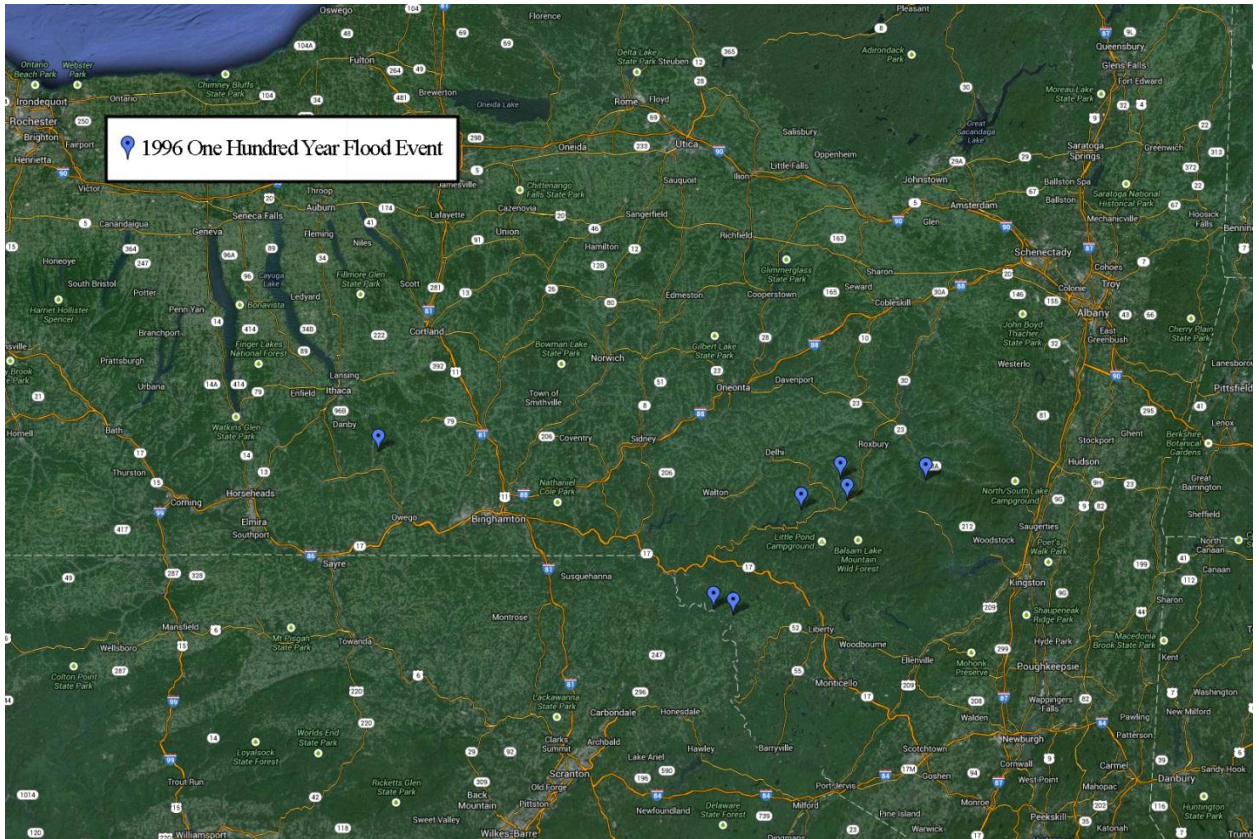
1996 One Hundred Year Flood Event

Oswego
Florence
Pleasant
Ontario Beach Park
Webster Park
Irondequoit
Rochester
Brighton
Henrietta
Fairport
Victor
Ontario
Chimney Bluffs State Park
Fulton
Brewerton
Oneida Lake
Delta Lake State Park
Steuben
Rome
Floyd
Adirondack Park
Queensbury
Glens Falls
Fort Edward
Moreau Lake State Park
Great Sacandaga Lake
Saratoga Springs
Greenwich
Salisbury
Oneida
Utica
Little Falls
Oppenheim
Johnstown
Ballston Spa
Saratoga National Historical Park
Ballston
Mechanicville
Hoosick Falls
Bennington
Throop
Auburn
Jamesville
Chittenango Falls State Park
Cazenovia
Sauquoit
Ilion
Amsterdam
Glen
Schenectady
Canandaigua
Geneva
Seneca Falls
Lafayette
Fleming
Niles
Union
Hamilton
Sangerfield
Richfield
Cohoes
Troy
Colonie
Honeoye
South Bristol
Potter
Penn Yan
Cayuga Lake
Bonavista
Ledyard
Fillmore Glen State Park
Scott
Cortland
Glimmerglass State Park
Sharon
Seward
Cobleskill
Edmeston
Cooperstown
Albany
East Greenbush
Harriet Hollister Spencer
Branchport
Prattsburgh
Finger Lakes National Forest
Bowman Lake State Park
Norwich
Gilbert Lake State Park
John Boyd Thacher State Park
Westerlo
Cherry Plain State Park
Lanesborough
Pittsfield
Urbana
Lansing
Ithaca
Enfield
Danby
Town of Smithville
Oneonta
Davenport
Hornell
Bath
Watkins Glen State Park
Coventry
Sidney
Delhi
Roxbury
Stockport
Ghent
Hudson
Berkshire Botanical Gardens
Lenox
Thurston
Horseheads
Corning
Elmira
Southport
Nathaniel Cole Park
Walton
North/South Lake Campground
Great Barrington
Sheffield
Owego
Binghamton
Little Pond Campground
Balsam Lake Mountain Wild Forest
Woodstock
Saugerties
Poet's Walk Park
North Canaan
Canaan
Sayre
Susquehanna
Kingston
Shaupeneak Ridge Park
Sharon
Mansfield
Wellsboro
Mt Pisgah State Park
Towanda
Montrose
Liberty
Woodbourne
Ellenville
Mohonk Preserve
Hyde Park
Poughkeepsie
Macedonia Brook State Park
Kent
Colton Point State Park
Monticello
Wappingers Falls
Walden
Washington
New Milford
Pawling
Lackawanna State Park
Carbondale
Honesdale
Worlds End State Park
Loyalsock State Forest
Clarks Summit
Archbald
Hawley
Barryville
Scotchtown
Newburgh
Patterson
Cornwall
Goshen
West Point
Carmel
Mahopac
Danbury
Sandy Hook
Trout Run
Ricketts Glen State Park
Back Mountain
Scranton
Old Forge
Lake Ariel
Port Jervis
Pittston
Newfoundland
Delaware State Forest
Milford
Pine Island
Monroe
Peekskill
Katonah
Huntington State Park
Williamsport
Sweet Valley
Wilkes-Barre
Warwick
Dingmans